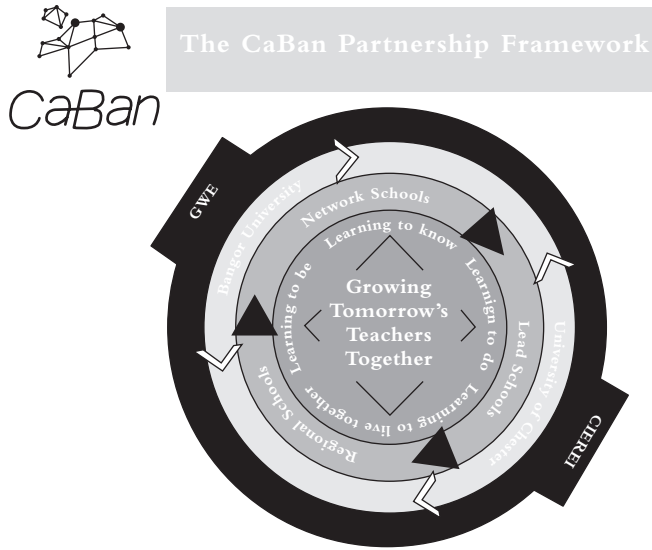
CaBan

The CaBan Partnership Framework

GWE

Bangor University

Network Schools

Learning to know

Learnign to do

Learning to live together

Learning to be

Growing Tomorrow's Teachers Together

Lead Schools

University of Chester

Regional Schools

CIEREI